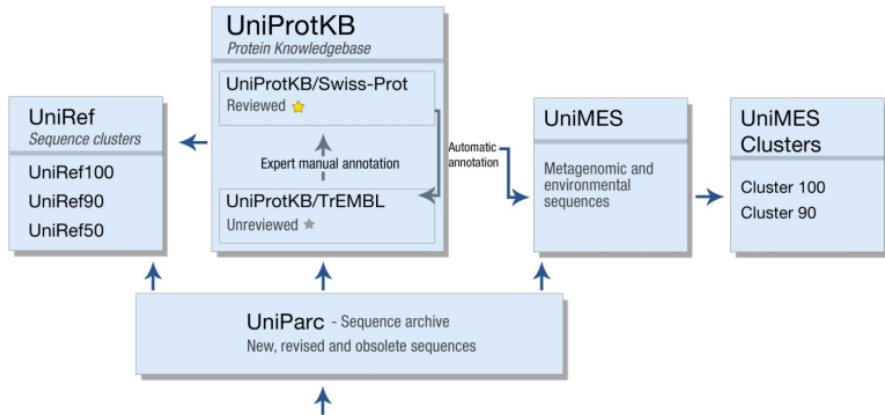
UniProtKB
Protein Knowledgebase

UniProtKB/Swiss-Prot
Reviewed

Expert manual annotation

UniProtKB/TrEMBL
Unreviewed

UniRef
Sequence clusters

UniRef100
UniRef90
UniRef50

Automatic annotation

UniMES

Metagenomic and environmental sequences

UniMES Clusters

Cluster 100
Cluster 90

UniParc - Sequence archive
New, revised and obsolete sequences